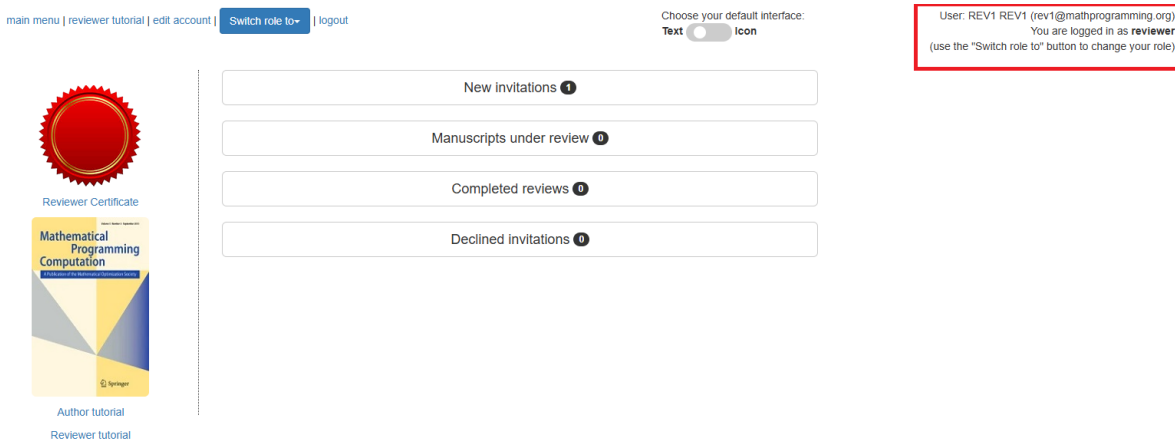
main menu | reviewer tutorial | edit account | Switch role to▾ | logout

Choose your default interface:
Text Icon

User: REV1 REV1 (rev1@mathprogramming.org)
You are logged in as **reviewer**
(use the "Switch role to" button to change your role)

Reviewer Certificate

Mathematical Programming Computation
A Publication of the Mathematical Optimization Society
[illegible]
Springer

Author tutorial
Reviewer tutorial

New invitations 1

Manuscripts under review 0

Completed reviews 0

Declined invitations 0